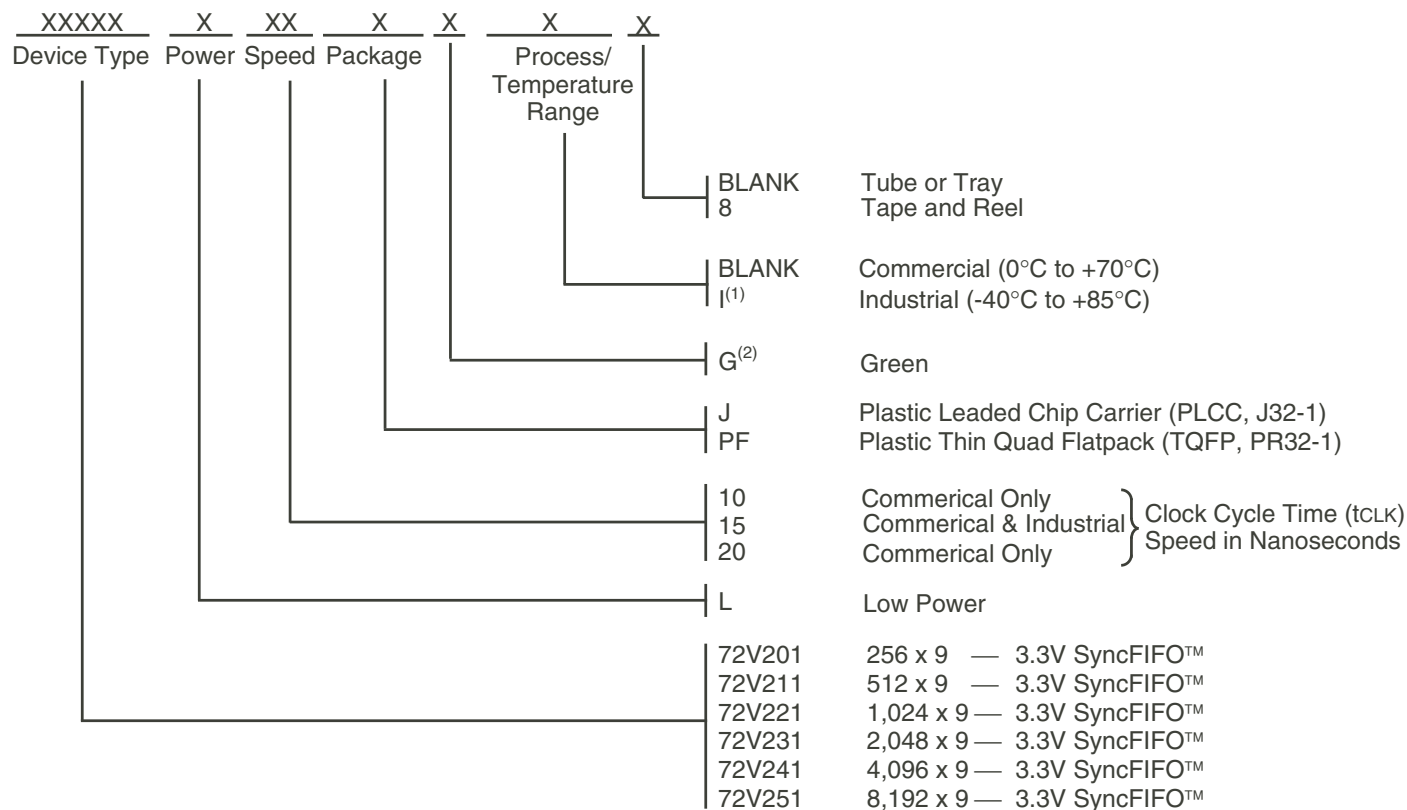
XXXXX X XX X X X X
Device Type Power Speed Package Process/ Temperature Range

BLANK Tube or Tray
8 Tape and Reel

BLANK Commercial (0°C to +70°C)
I$^{(1)}$ Industrial (-40°C to +85°C)

G$^{(2)}$ Green

J Plastic Leaded Chip Carrier (PLCC, J32-1)
PF Plastic Thin Quad Flatpack (TQFP, PR32-1)

10 Commerical Only
15 Commerical & Industrial
20 Commerical Only
Clock Cycle Time (tCLK) Speed in Nanoseconds

L Low Power

72V201 256 x 9 — 3.3V SyncFIFO™
72V211 512 x 9 — 3.3V SyncFIFO™
72V221 1,024 x 9 — 3.3V SyncFIFO™
72V231 2,048 x 9 — 3.3V SyncFIFO™
72V241 4,096 x 9 — 3.3V SyncFIFO™
72V251 8,192 x 9 — 3.3V SyncFIFO™